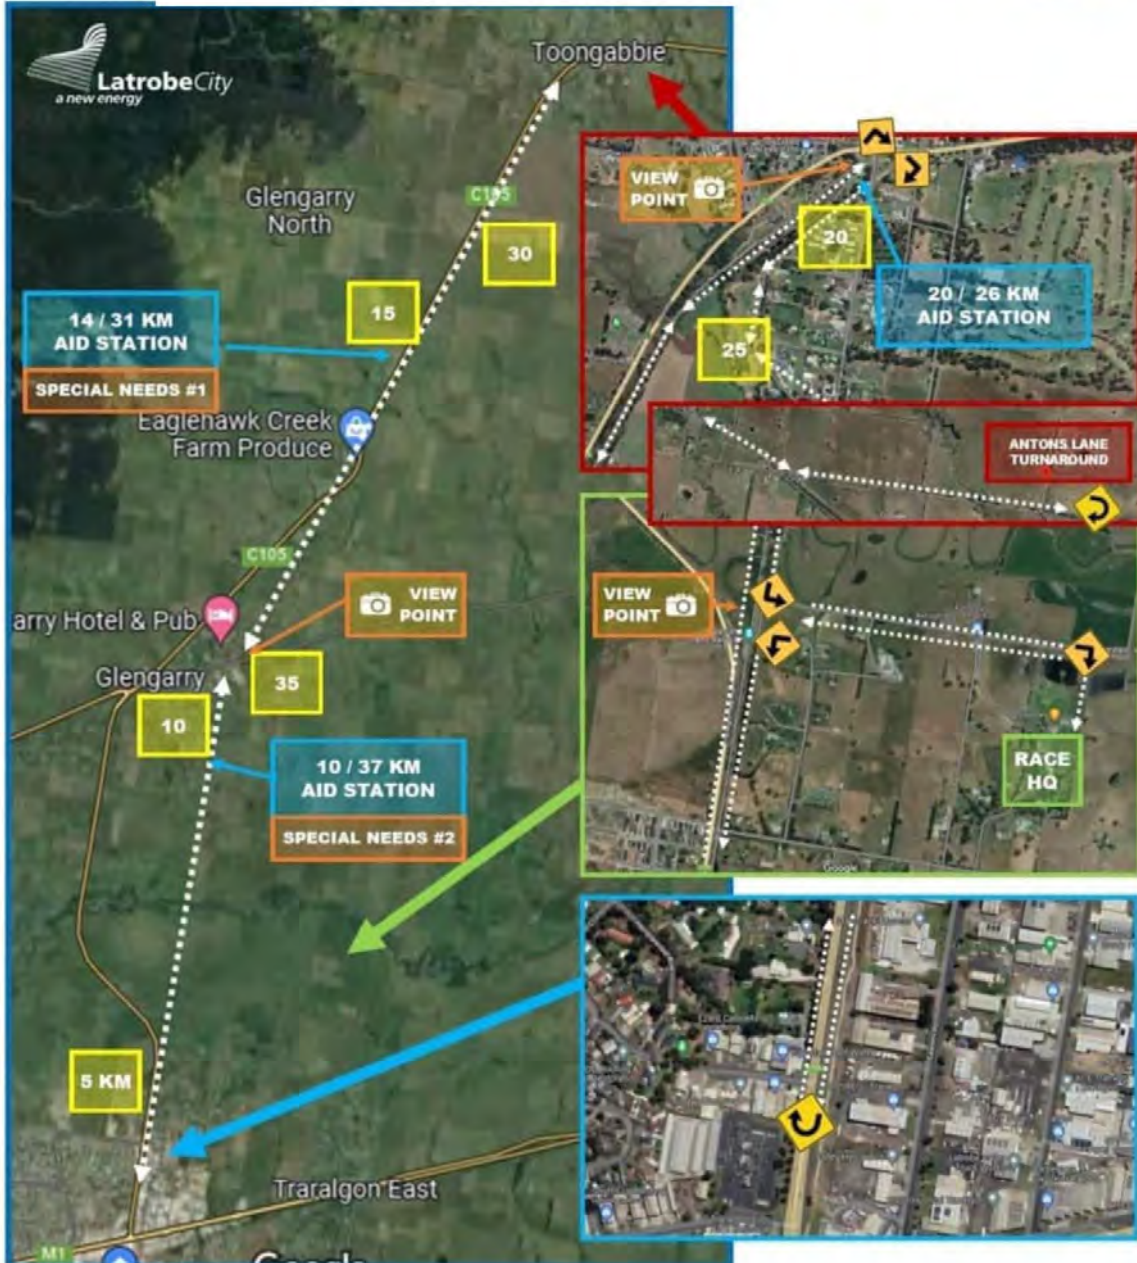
LatrobeCity
a new energy

Toongabbie

Glengarry North

C105

30

15

14 / 31 KM
AID STATION

SPECIAL NEEDS #1

Eaglehawk Creek Farm Produce

C105

arry Hotel & Pub

VIEW POINT

Glengarry

35

10

10 / 37 KM
AID STATION

SPECIAL NEEDS #2

5 KM

Traralgon East

M1

VIEW POINT

20

20 / 26 KM
AID STATION

25

ANTONS LANE TURNAROUND

VIEW POINT

RACE HQ